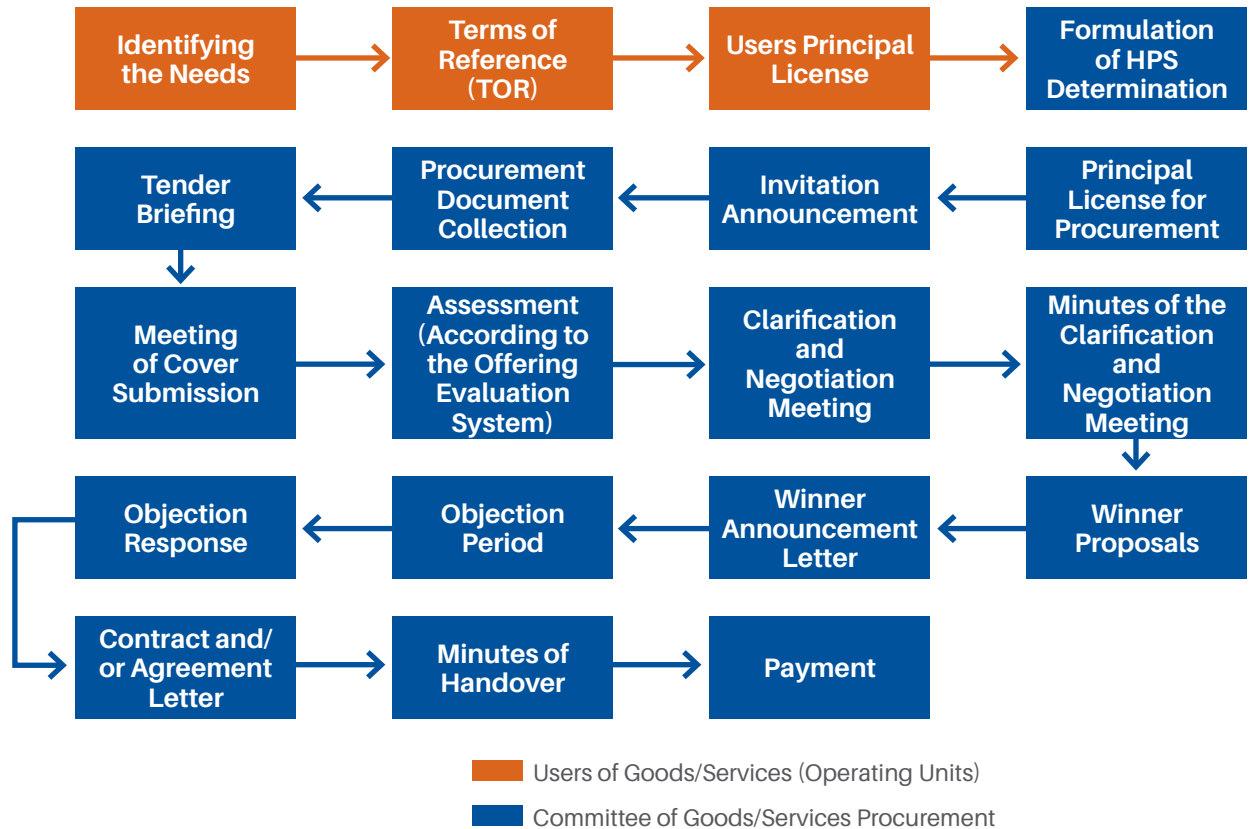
Identifying the Needs

Terms of Reference (TOR)

Users Principal License

Formulation of HPS Determination

Principal License for Procurement

Invitation Announcement

Procurement Document Collection

Tender Briefing

Meeting of Cover Submission

Assessment (According to the Offering Evaluation System)

Clarification and Negotiation Meeting

Minutes of the Clarification and Negotiation Meeting

Winner Proposals

Winner Announcement Letter

Objection Period

Objection Response

Contract and/ or Agreement Letter

Minutes of Handover

Payment

Users of Goods/Services (Operating Units)

Committee of Goods/Services Procurement